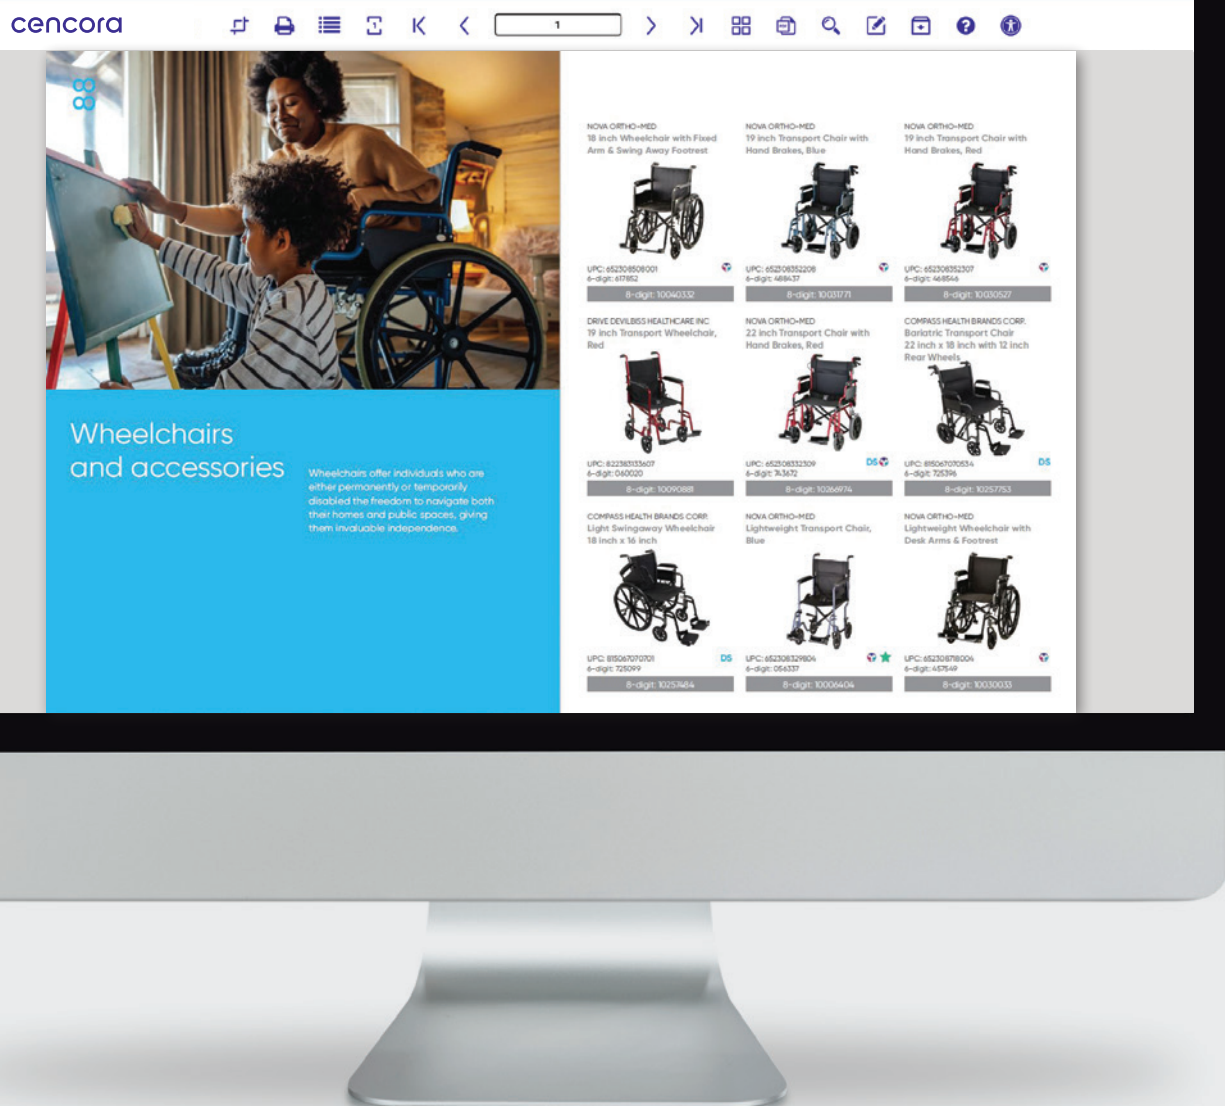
cencora

1

Wheelchairs and accessories

Wheelchairs offer individuals who are either permanently or temporarily disabled the freedom to navigate both their homes and public spaces, giving them invaluable independence.

NOVA ORTHO-MED
18 inch Wheelchair with Fixed Arm & Swing Away Footrest
UPC: 652308508001
6-digit: 617852
8-digit: 10040332

NOVA ORTHO-MED
19 inch Transport Chair with Hand Brakes, Blue
UPC: 652308352208
6-digit: 488637
8-digit: 10031771

NOVA ORTHO-MED
19 inch Transport Chair with Hand Brakes, Red
UPC: 652308352507
6-digit: 468546
8-digit: 10030527

DRIVE DEVILBISS HEALTHCARE INC
19 inch Transport Wheelchair, Red
UPC: 822383133607
6-digit: 060020
8-digit: 10090888

NOVA ORTHO-MED
22 inch Transport Chair with Hand Brakes, Red
UPC: 652308332309
6-digit: 743672
8-digit: 10266974
DS

COMPASS HEALTH BRANDS CORP.
Bariatric Transport Chair 22 inch x 18 inch with 12 inch Rear Wheels
UPC: 815067070534
6-digit: 725396
8-digit: 10257753
DS

COMPASS HEALTH BRANDS CORP.
Light Swingaway Wheelchair 18 inch x 16 inch
UPC: 815067070701
6-digit: 725099
8-digit: 10257484
DS

NOVA ORTHO-MED
Lightweight Transport Chair, Blue
UPC: 652308329804
6-digit: 056337
8-digit: 10006404

NOVA ORTHO-MED
Lightweight Wheelchair with Desk Arms & Footrest
UPC: 652308718004
6-digit: 457549
8-digit: 10030033